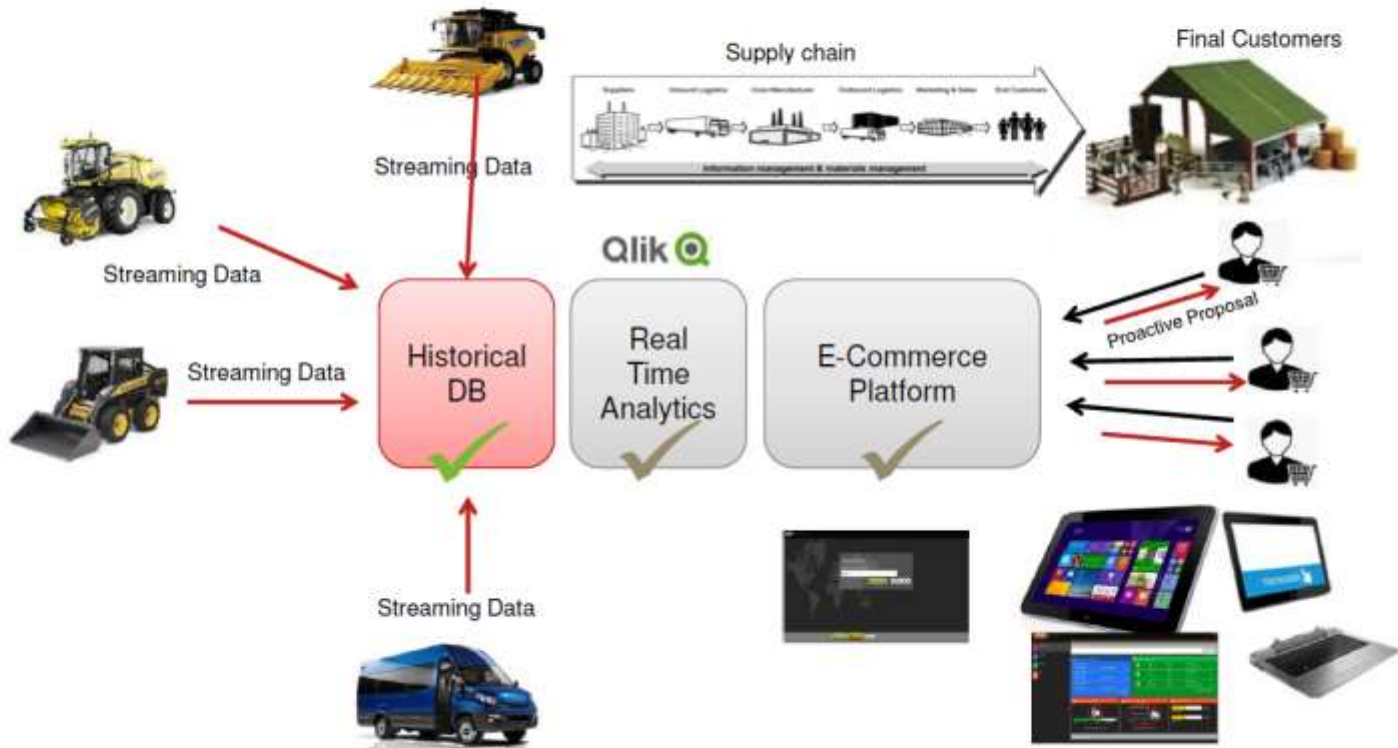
Supply chain

Final Customers

Suppliers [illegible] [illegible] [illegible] Marketing & Sales End Customers

Information management & materials management

Streaming Data

Streaming Data

Streaming Data

Qlik

Historical DB

Real Time Analytics

E-Commerce Platform

Proactive Proposal

Streaming Data